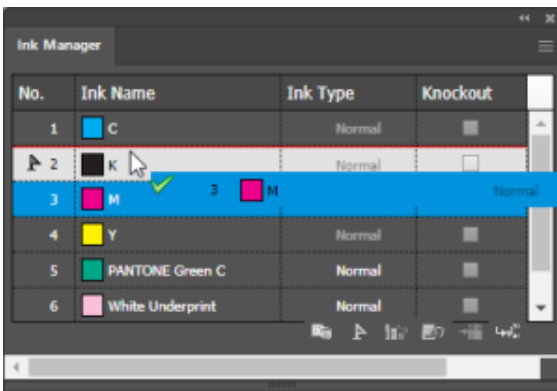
Ink Manager

| No. | Ink Name | Ink Type | Knockout |
|---|---|---|---|
| 1 | C | Normal | |
| 2 | K | Normal | |
| 3 | M | Normal | |
| 4 | Y | Normal | |
| 5 | PANTONE Green C | Normal | |
| 6 | White Underprint | Normal | |

3 M